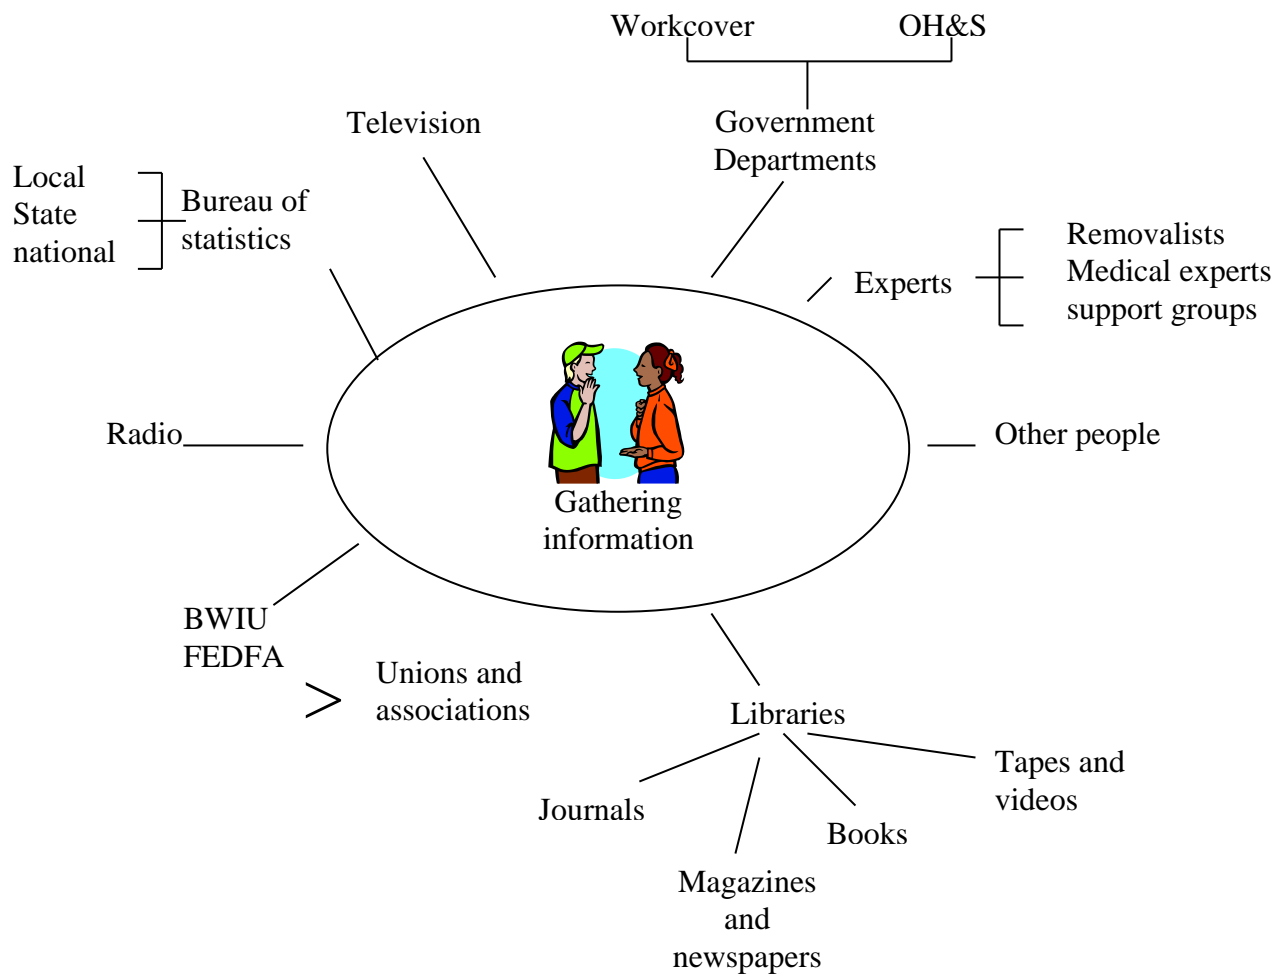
Workcover
OH&S
Government Departments

Television

Local
State
national
Bureau of statistics

Experts
Removalists
Medical experts
support groups

Gathering information

Radio

Other people

BWIU
FEDFA
Unions and associations

Libraries
Journals
Magazines and newspapers
Books
Tapes and videos